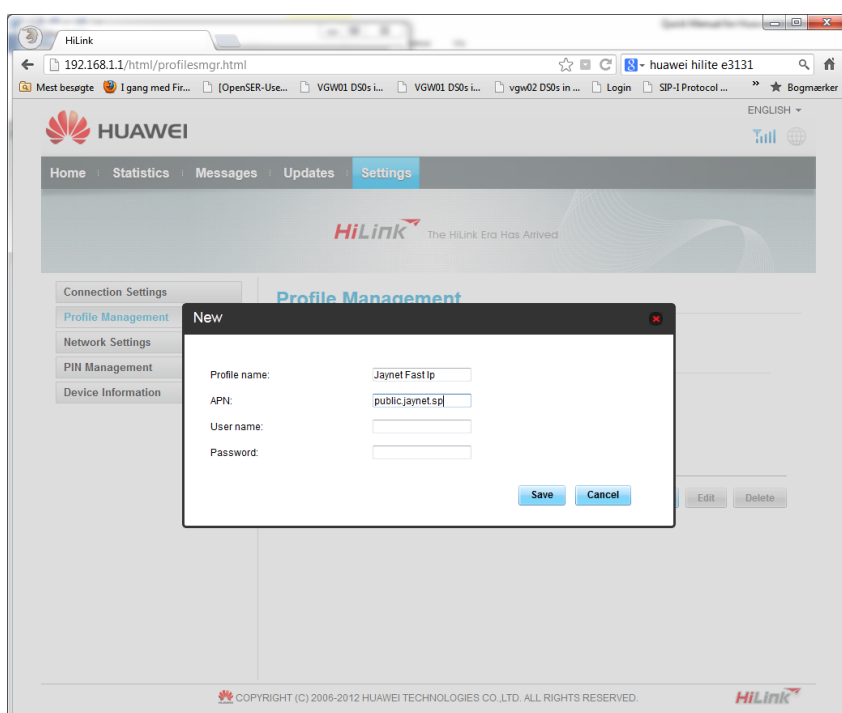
HiLink

192.168.1.1/html/profilesmgr.html

huawei hilite e3131

Mest besøgte  I gang med Fir...  [OpenSER-Use...  VGW01 DS0s i...  VGW01 DS0s i...  vgw02 DS0s in ...  Login  SIP-I Protocol ...  Bogmærker

ENGLISH

HUAWEI

Home  Statistics  Messages  Updates  Settings

HiLink The HiLink Era Has Arrived

Connection Settings
Profile Management
Network Settings
PIN Management
Device Information

Profile Management

New

Profile name: Jaynet Fast Ip
APN: public.jaynet.sp
User name:
Password:

Save  Cancel

Edit  Delete

COPYRIGHT (C) 2006-2012 HUAWEI TECHNOLOGIES CO.,LTD. ALL RIGHTS RESERVED.

HiLink